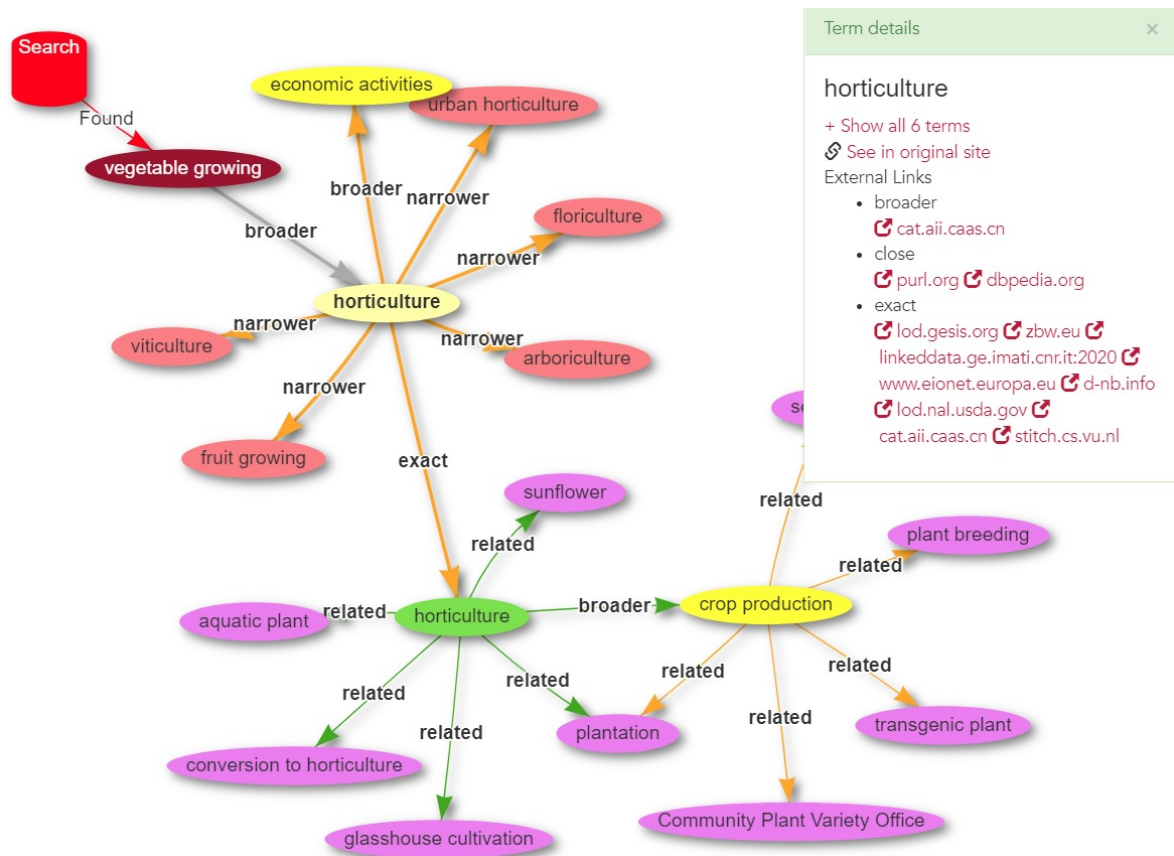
Search
Found
vegetable growing
broader
economic activities
urban horticulture
broader
narrower
floriculture
narrower
horticulture
narrower
viticulture
narrower
arboriculture
narrower
fruit growing
exact
sunflower
related
aquatic plant
related
horticulture
broader
crop production
related
plant breeding
related
related
related
related
related
related
plantation
transgenic plant
conversion to horticulture
glasshouse cultivation
Community Plant Variety Office
se

Term details ×

horticulture

+ Show all 6 terms
See in original site
External Links
• broader
cat.aii.caas.cn
• close
purl.org dbpedia.org
• exact
lod.gesis.org zbw.eu linkeddata.ge.imati.cnr.it:2020 www.eionet.europa.eu d-nb.info lod.nal.usda.gov cat.aii.caas.cn stitch.cs.vu.nl